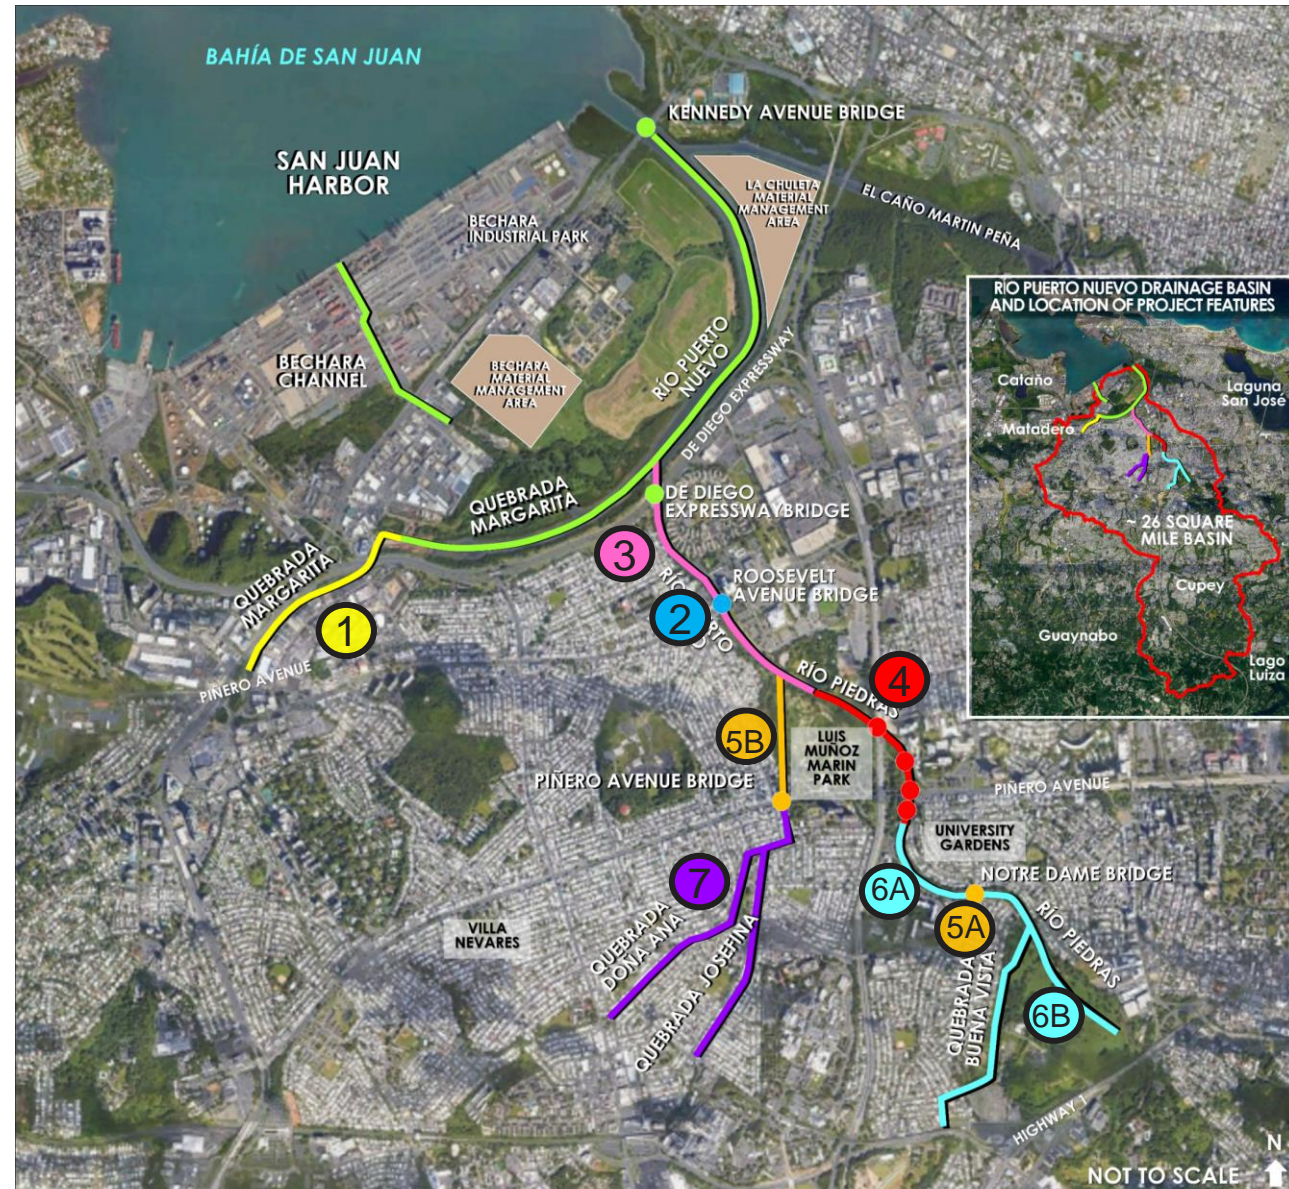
BAHÍA DE SAN JUAN

SAN JUAN HARBOR

KENNEDY AVENUE BRIDGE

LA CHULETA MATERIAL MANAGEMENT AREA

EL CAÑO MARTIN PEÑA

BECHARA INDUSTRIAL PARK

BECHARA CHANNEL

BECHARA MATERIAL MANAGEMENT AREA

RÍO PUERTO NUEVO

DE DIEGO EXPRESSWAY

QUEBRADA MARGARITA

DE DIEGO EXPRESSWAY BRIDGE

QUEBRADA MARGARITA

3

RÍO PUERTO NUEVO

ROOSEVELT AVENUE BRIDGE

2

1

PIÑERO AVENUE

RÍO PIEDRAS

4

5B

LUIS MUÑOZ MARIN PARK

PIÑERO AVENUE BRIDGE

PIÑERO AVENUE

UNIVERSITY GARDENS

7

6A

NOTRE DAME BRIDGE

5A

RÍO PIEDRAS

VILLA NEVARES

QUEBRADA DOÑA ANA

QUEBRADA JOSEFINA

QUEBRADA BUENA VISTA

6B

HIGHWAY 1

RÍO PUERTO NUEVO DRAINAGE BASIN AND LOCATION OF PROJECT FEATURES

Cataño

Laguna San José

Matadero

~ 26 SQUARE MILE BASIN

Cupey

Guaynabo

Lago Luiza

N

NOT TO SCALE